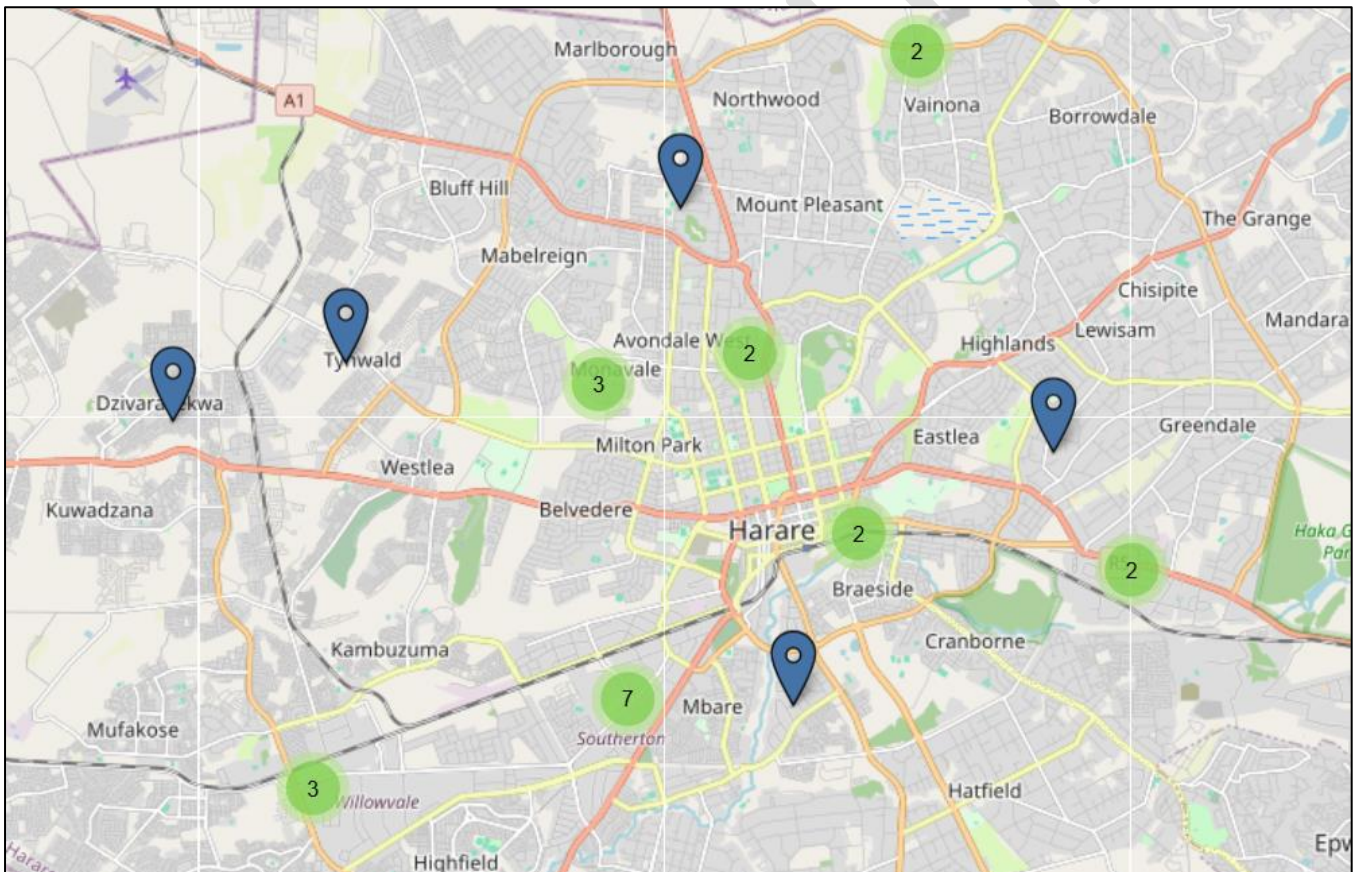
Marlborough
2
Vainona
Northwood
Borrowdale
A1
Bluff Hill
Mount Pleasant
The Grange
Mabelreign
Chisipite
Mandara
Lewisam
Avondale West
2
Highlands
Tynwald
3
Monavale
Dzivarasekwa
Eastlea
Greendale
Milton Park
Westlea
Kuwadzana
Belvedere
Harare
2
Haka
Par
2
Braeside
Cranborne
Kambuzuma
7
Mbare
Southerton
Mufakose
3
Willowvale
Hatfield
Harare
Highfield
Epw